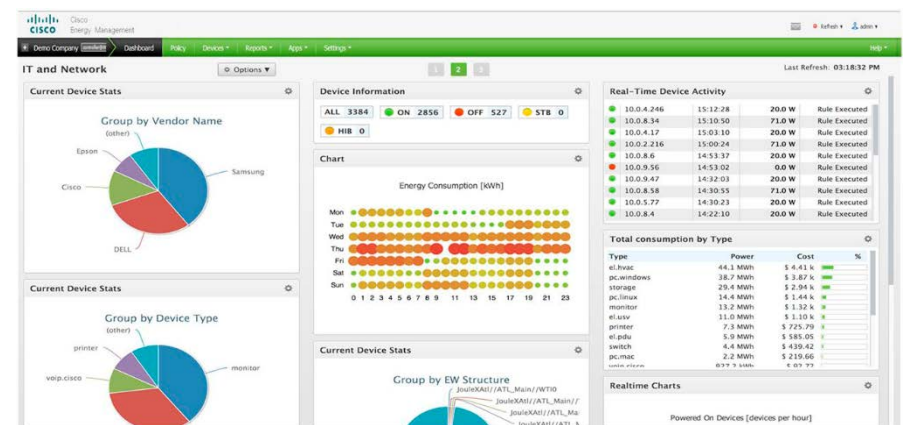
Cisco Energy Management

Refresh admin

Demo Company Dashboard Policy Devices Reports Apps Settings Help

IT and Network

Options

1 2 3

Last Refresh: 03:18:32 PM

Current Device Stats

Group by Vendor Name

(other)

Epson

Samsung

Cisco

DELL

Current Device Stats

Group by Device Type

(other)

printer

monitor

voip.cisco

Device Information

ALL 3384 ON 2856 OFF 527 STB 0 HIB 0

Chart

Energy Consumption [kWh]

Mon
Tue
Wed
Thu
Fri
Sat
Sun

0 1 2 3 4 5 6 7 8 9 11 13 15 17 19 21 23

Current Device Stats

Group by EW Structure

JouleXAtl//ATL_Main//WTI0

JouleXAtl//ATL_Main//

JouleXAtl//ATL_Ma

JouleXAtl//ATL

Real-Time Device Activity

| | | | |
|---|---|---|---|
| 10.0.4.246 | 15:12:28 | 20.0 W | Rule Executed |
| 10.0.8.34 | 15:10:50 | 71.0 W | Rule Executed |
| 10.0.4.17 | 15:03:10 | 20.0 W | Rule Executed |
| 10.0.2.216 | 15:00:24 | 71.0 W | Rule Executed |
| 10.0.8.6 | 14:53:37 | 20.0 W | Rule Executed |
| 10.0.9.56 | 14:53:02 | 0.0 W | Rule Executed |
| 10.0.9.47 | 14:32:03 | 20.0 W | Rule Executed |
| 10.0.8.58 | 14:30:55 | 71.0 W | Rule Executed |
| 10.0.5.77 | 14:30:23 | 20.0 W | Rule Executed |
| 10.0.8.4 | 14:22:10 | 20.0 W | Rule Executed |

Total consumption by Type

| Type | Power | Cost | % |
|---|---|---|---|
| el.hvac | 44.1 MWh | $ 4.41 k | |
| pc.windows | 38.7 MWh | $ 3.87 k | |
| storage | 29.4 MWh | $ 2.94 k | |
| pc.linux | 14.4 MWh | $ 1.44 k | |
| monitor | 13.2 MWh | $ 1.32 k | |
| el.usv | 11.0 MWh | $ 1.10 k | |
| printer | 7.3 MWh | $ 725.79 | |
| el.pdu | 5.9 MWh | $ 585.05 | |
| switch | 4.4 MWh | $ 439.42 | |
| pc.mac | 2.2 MWh | $ 219.66 | |
| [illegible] | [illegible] | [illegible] | |

Realtime Charts

Powered On Devices [devices per hour]